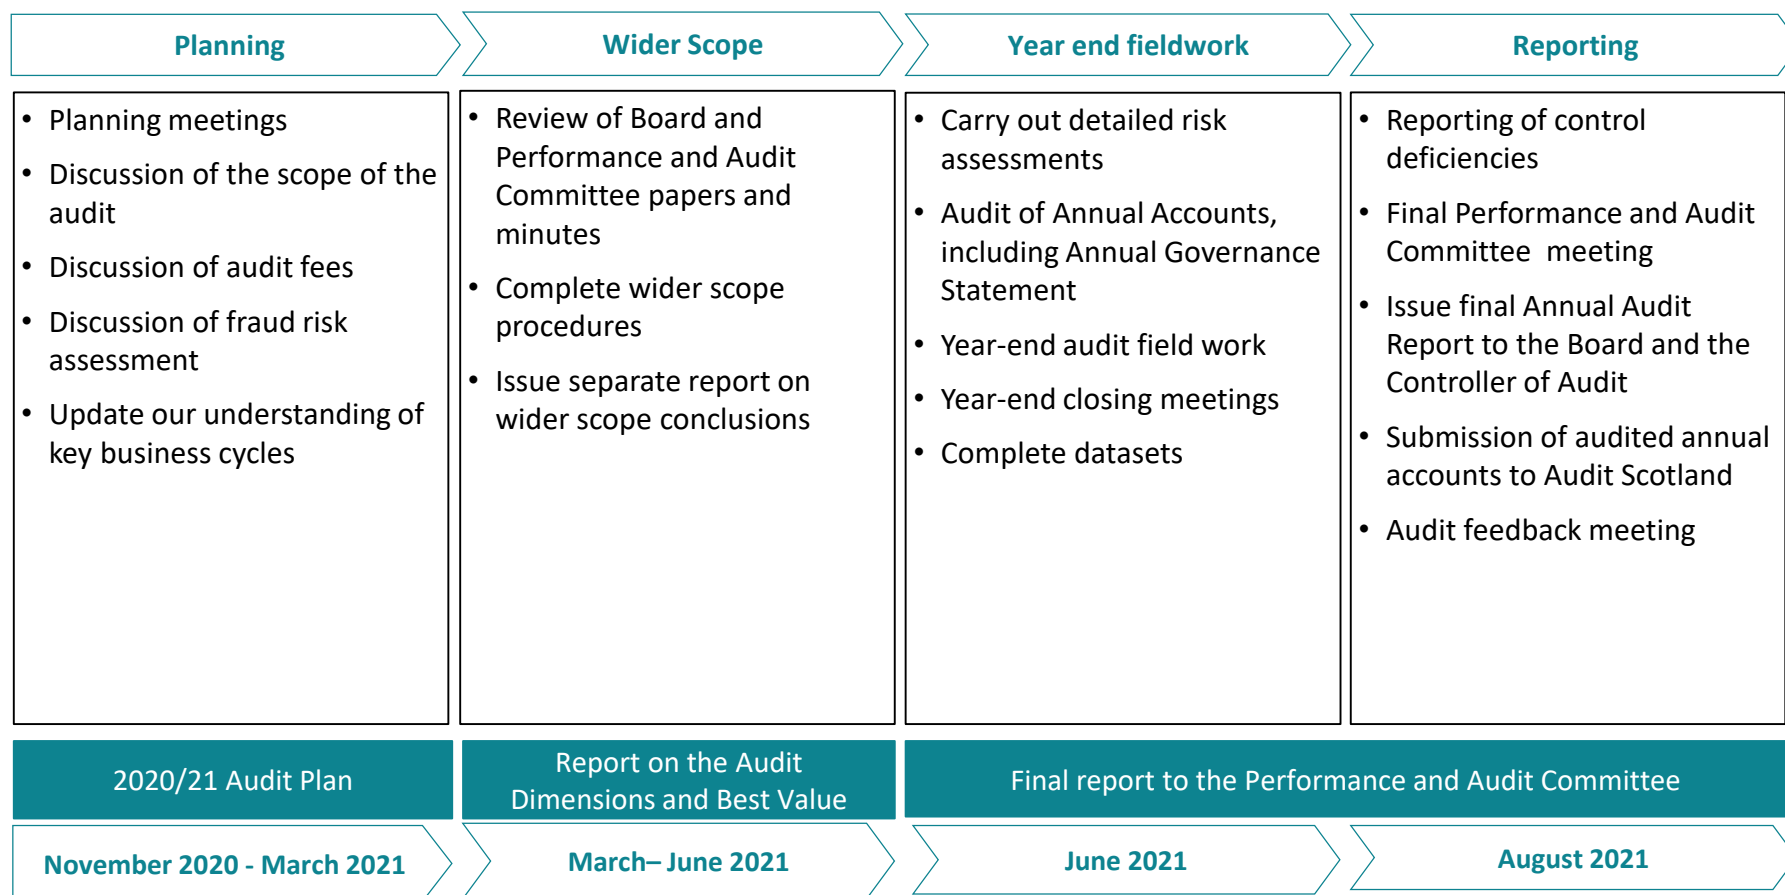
Planning

- Planning meetings
- Discussion of the scope of the audit
- Discussion of audit fees
- Discussion of fraud risk assessment
- Update our understanding of key business cycles

Wider Scope

- Review of Board and Performance and Audit Committee papers and minutes
- Complete wider scope procedures
- Issue separate report on wider scope conclusions

Year end fieldwork

- Carry out detailed risk assessments
- Audit of Annual Accounts, including Annual Governance Statement
- Year-end audit field work
- Year-end closing meetings
- Complete datasets

Reporting

- Reporting of control deficiencies
- Final Performance and Audit Committee meeting
- Issue final Annual Audit Report to the Board and the Controller of Audit
- Submission of audited annual accounts to Audit Scotland
- Audit feedback meeting

2020/21 Audit Plan

Report on the Audit Dimensions and Best Value

Final report to the Performance and Audit Committee

November 2020 - March 2021

March– June 2021

June 2021

August 2021